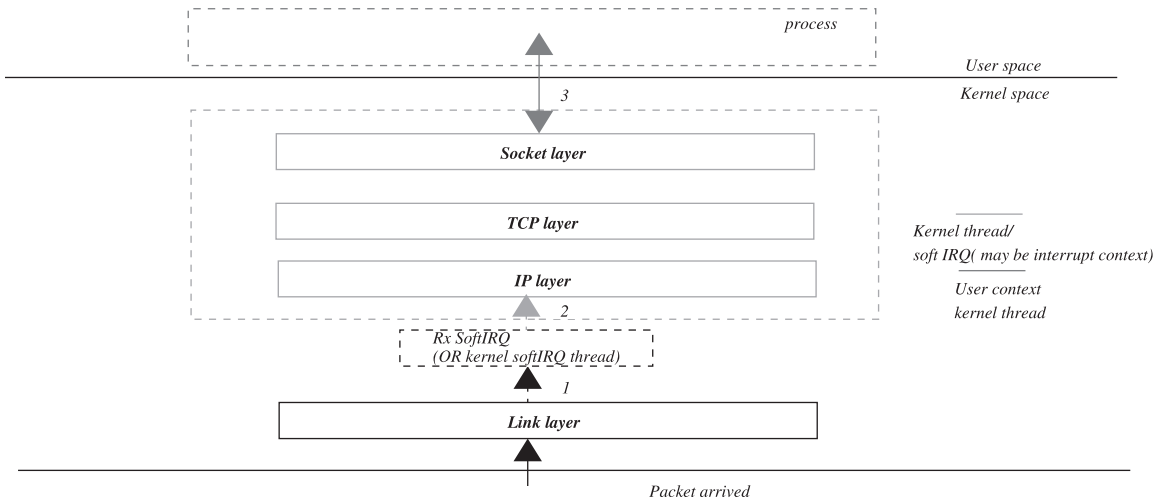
process

User space

3

Kernel space

Socket layer

TCP layer

Kernel thread/
soft IRQ( may be interrupt context)

IP layer

User context
kernel thread

2

Rx SoftIRQ
(OR kernel softIRQ thread)

1

Link layer

Packet arrived